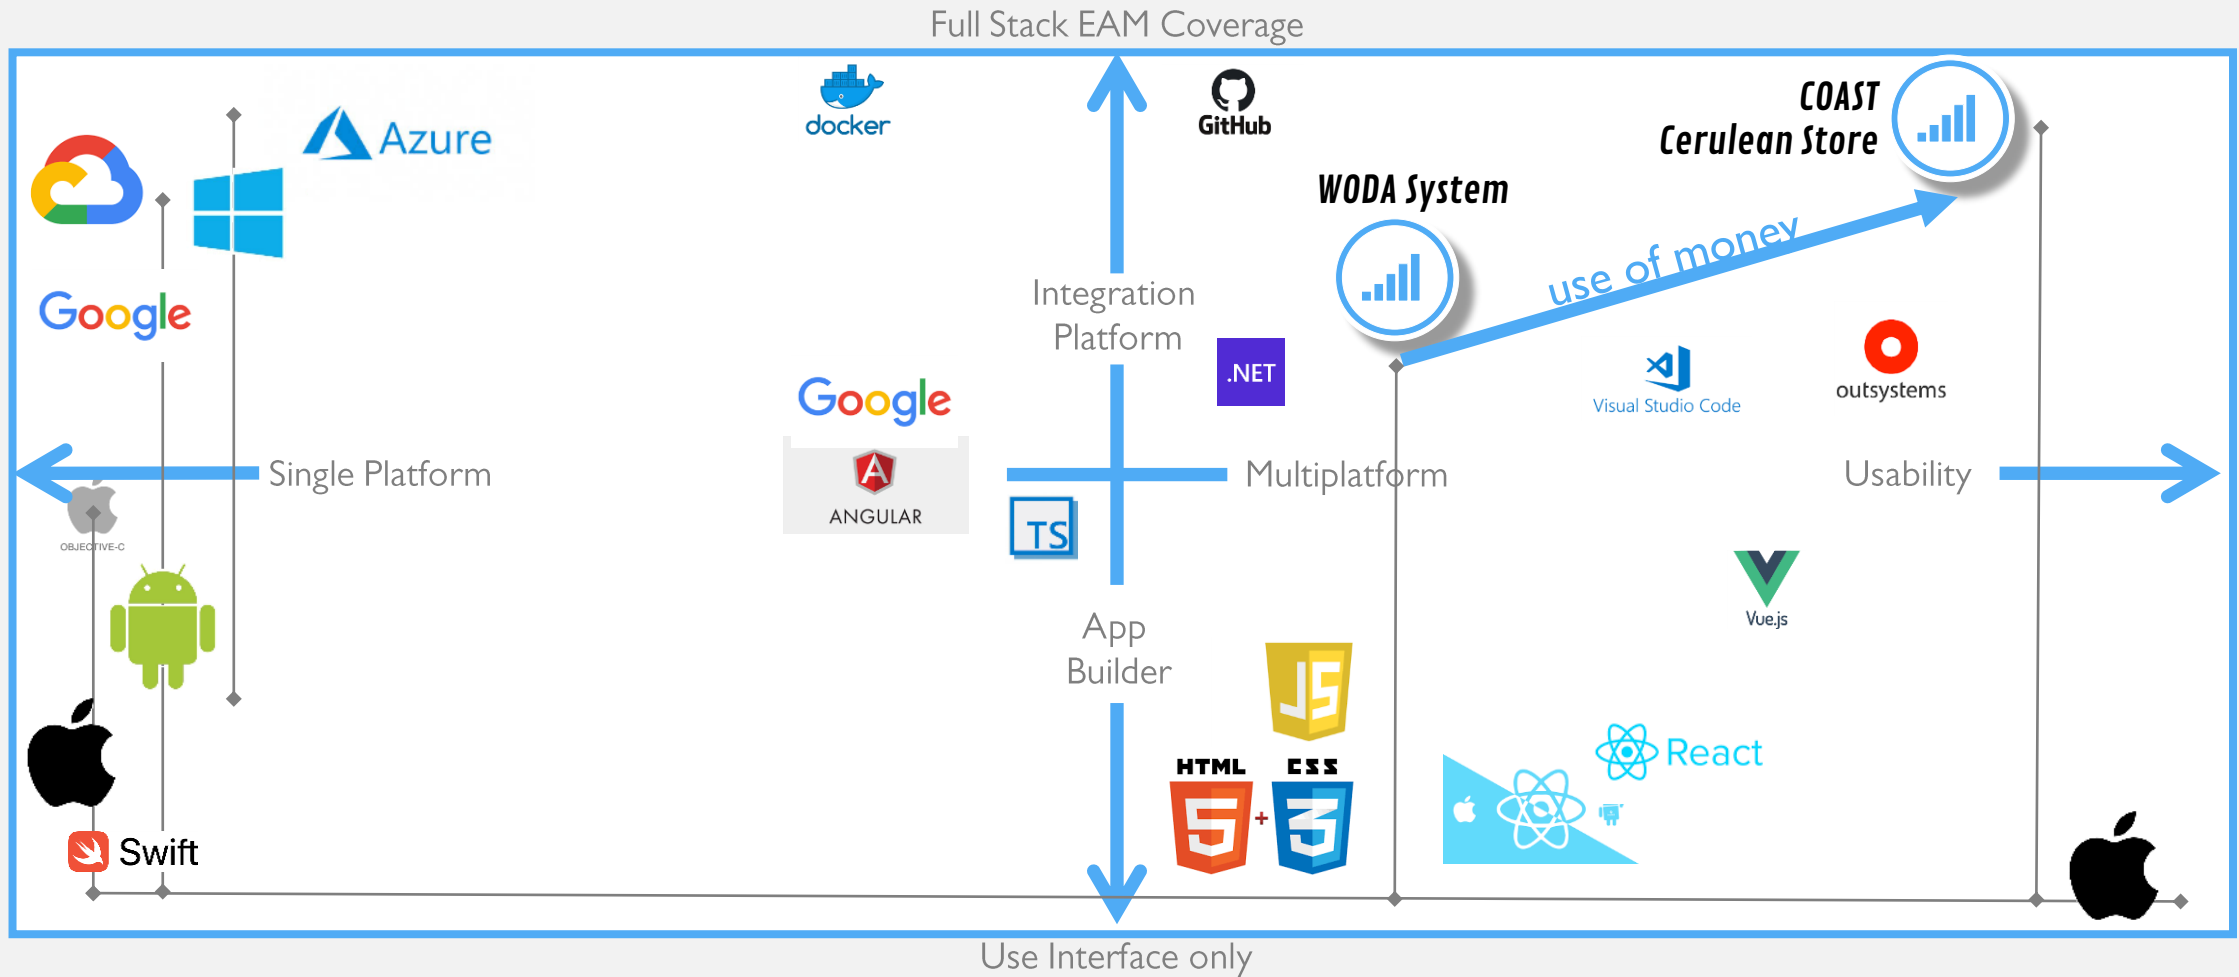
Full Stack EAM Coverage

docker

GitHub

Azure

COAST
Cerulean Store

WODA System

use of money

Google

Integration Platform

.NET

Visual Studio Code

outsystems

Google

ANGULAR

Single Platform

Multiplatform

Usability

TS

OBJECTIVE-C

Vue.js

App Builder

JS

HTML

CSS

React

Swift

Use Interface only